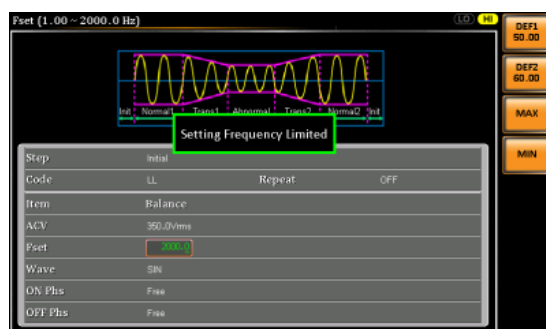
Fset (1.00 ~ 2000.0 Hz)

LO HI

DEF1 50.00

DEF2 60.00

MAX

MIN

Init Normal1 Trans1 Abnormal Trans2 Normal2 Init

Setting Frequency Limited

| | | | |
|---|---|---|---|
| Step | Initial | | |
| Code | LL | Repeat | OFF |
| Item | Balance | | |
| ACV | 350.0Vrms | | |
| Fset | 2000.0 | | |
| Wave | SIN | | |
| ON Phs | Free | | |
| OFF Phs | Free | | |